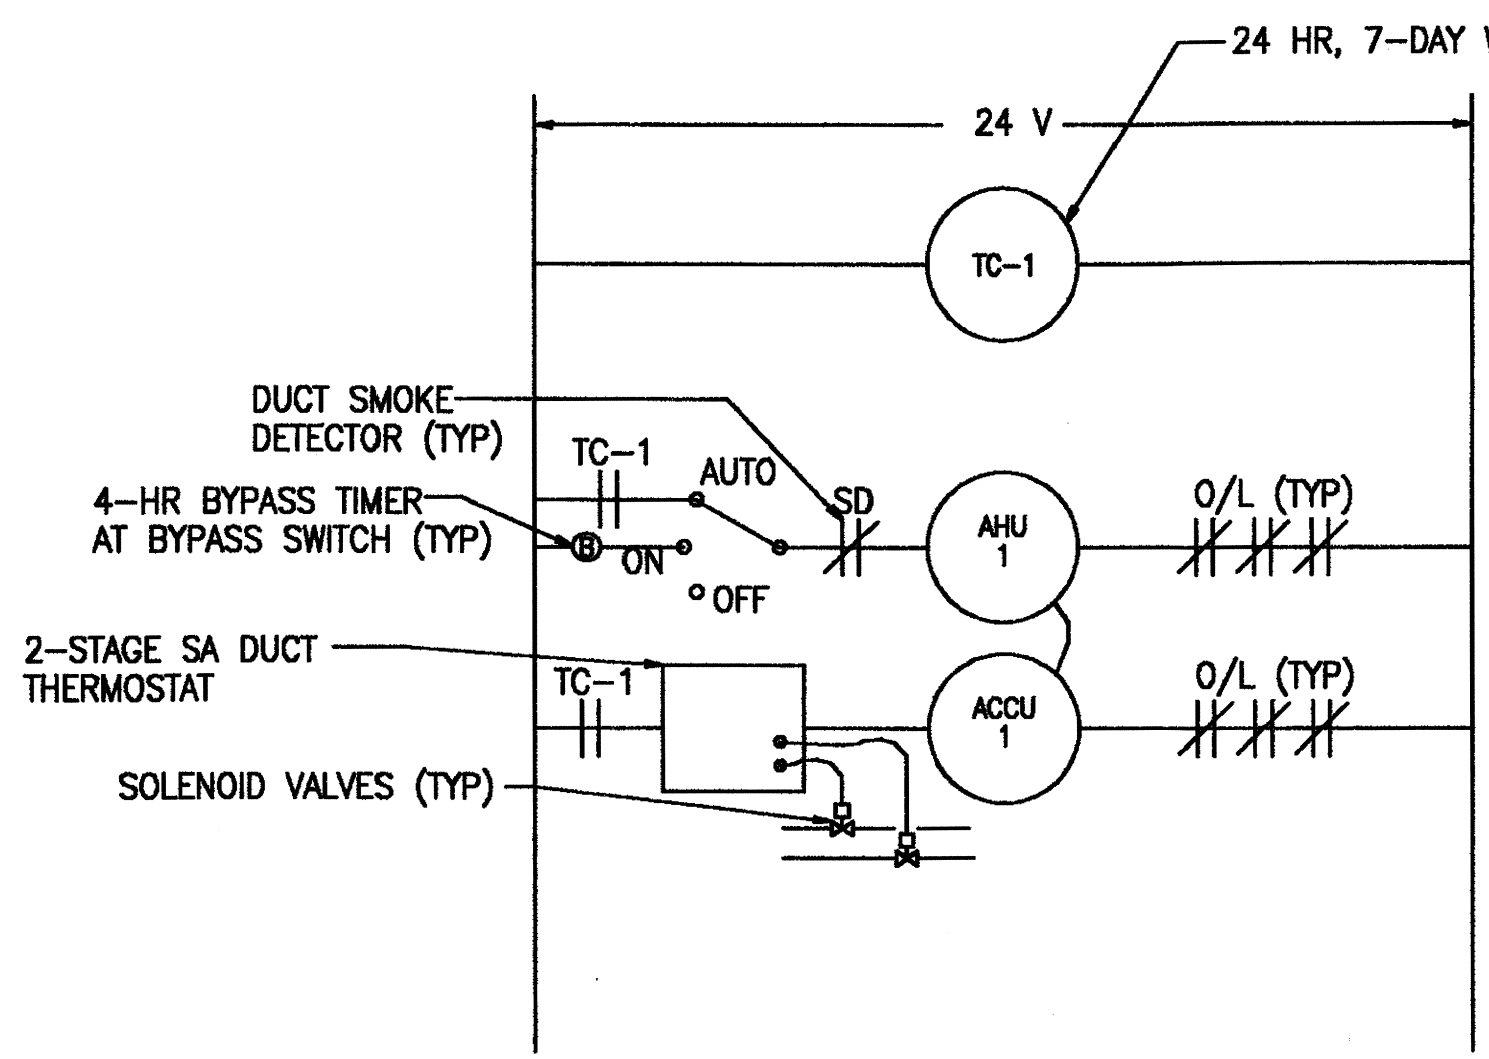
24 HR, 7-DAY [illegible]

24 V

TC-1

DUCT SMOKE DETECTOR (TYP)

TC-1

AUTO

SD

AHU 1

O/L (TYP)

4-HR BYPASS TIMER AT BYPASS SWITCH (TYP)

B

ON

OFF

2-STAGE SA DUCT THERMOSTAT

TC-1

ACCU 1

O/L (TYP)

SOLENOID VALVES (TYP)